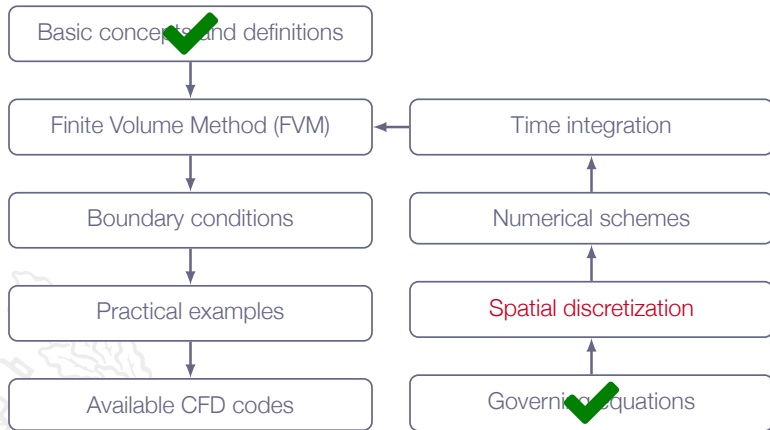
Basic concepts and definitions

Finite Volume Method (FVM)

Boundary conditions

Practical examples

Available CFD codes

Time integration

Numerical schemes

Spatial discretization

Governing equations